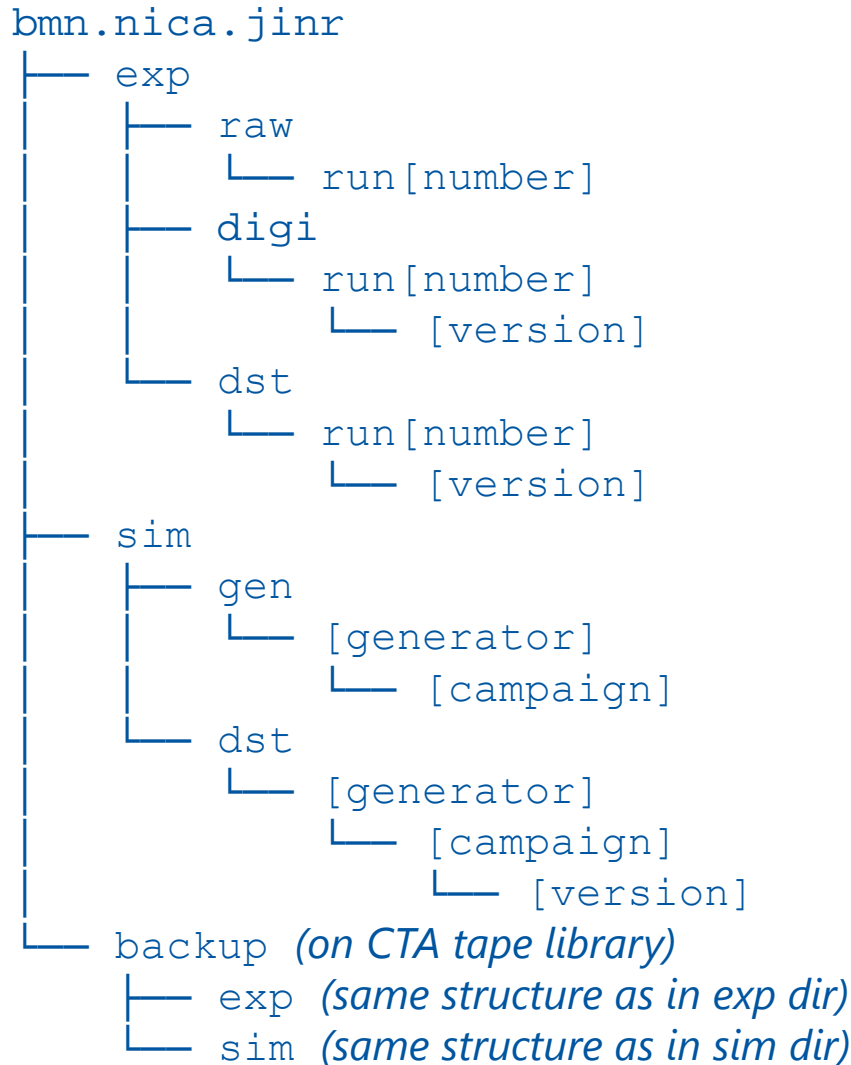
bmn.nica.jinr
├── exp
│   ├── raw
│   │   └── run[number]
│   ├── digi
│   │   └── run[number]
│   │       └── [version]
│   └── dst
│       └── run[number]
│           └── [version]
├── sim
│   ├── gen
│   │   └── [generator]
│   │       └── [campaign]
│   └── dst
│       └── [generator]
│           └── [campaign]
│               └── [version]
└── backup (on CTA tape library)
    ├── exp (same structure as in exp dir)
    └── sim (same structure as in sim dir)